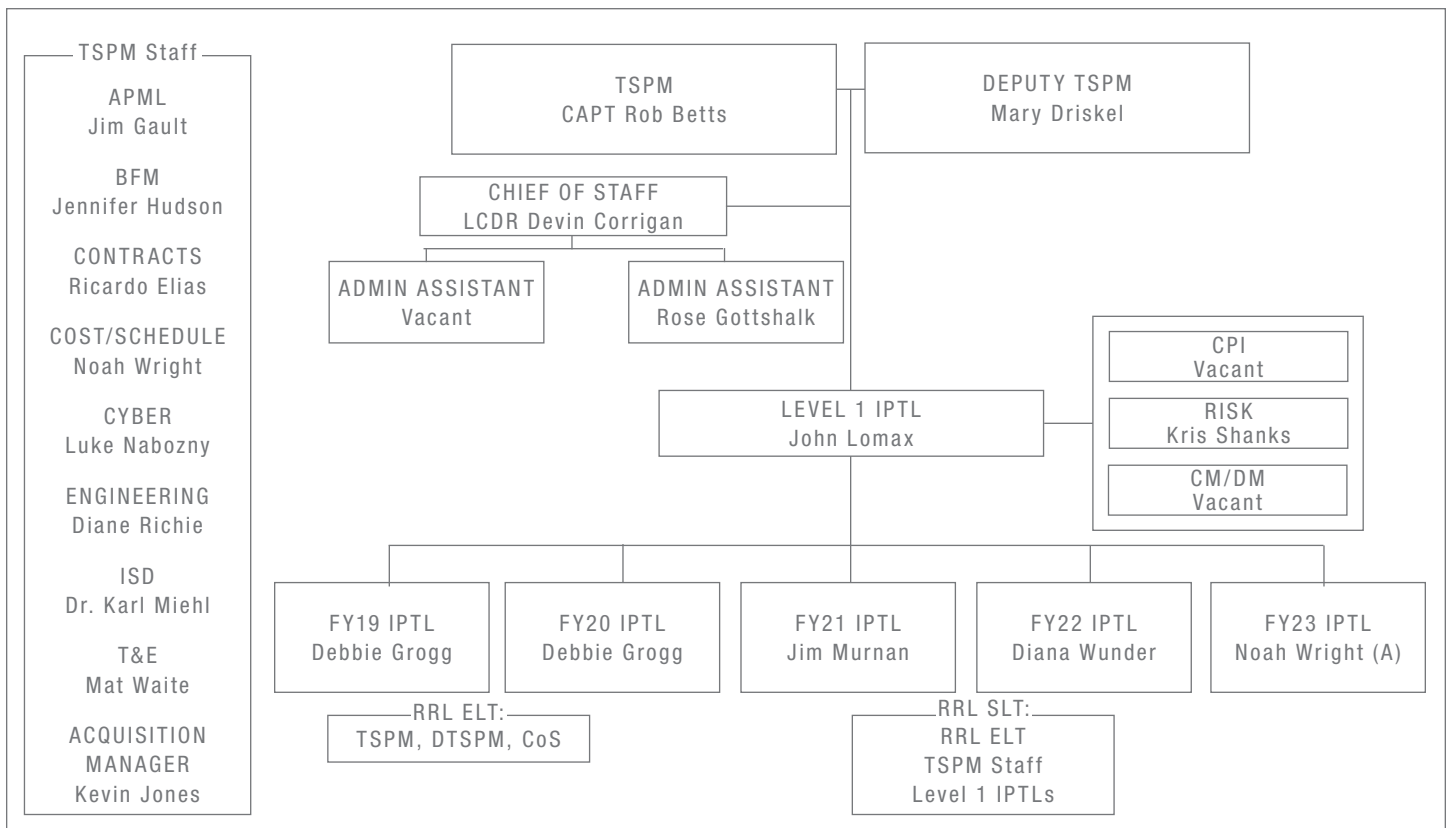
TSPM Staff

APML
Jim Gault

BFM
Jennifer Hudson

CONTRACTS
Ricardo Elias

COST/SCHEDULE
Noah Wright

CYBER
Luke Nabozny

ENGINEERING
Diane Richie

ISD
Dr. Karl Miehl

T&E
Mat Waite

ACQUISITION MANAGER
Kevin Jones

TSPM
CAPT Rob Betts

DEPUTY TSPM
Mary Driskel

CHIEF OF STAFF
LCDR Devin Corrigan

ADMIN ASSISTANT
Vacant

ADMIN ASSISTANT
Rose Gottshalk

CPI
Vacant

RISK
Kris Shanks

CM/DM
Vacant

LEVEL 1 IPTL
John Lomax

FY19 IPTL
Debbie Grogg

FY20 IPTL
Debbie Grogg

FY21 IPTL
Jim Murnan

FY22 IPTL
Diana Wunder

FY23 IPTL
Noah Wright (A)

RRL ELT:
TSPM, DTSPM, CoS

RRL SLT:
RRL ELT
TSPM Staff
Level 1 IPTLs